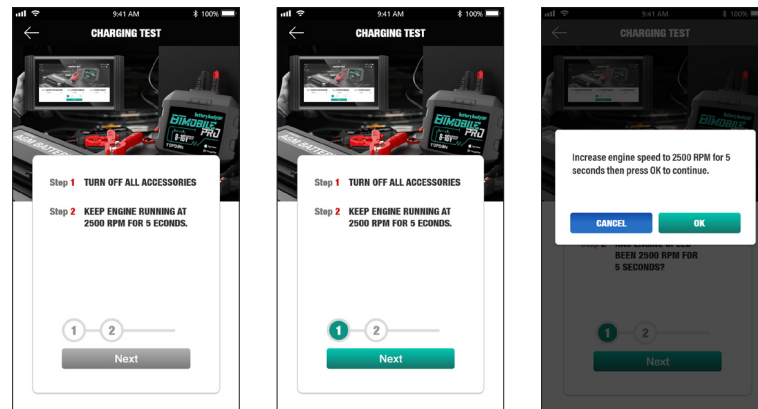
9:41 AM 100%

CHARGING TEST

BM MOBILE PRO

Step 1 TURN OFF ALL ACCESSORIES

Step 2 KEEP ENGINE RUNNING AT 2500 RPM FOR 5 ECONDS.

1 2

Next

9:41 AM 100%

CHARGING TEST

BM MOBILE PRO

Step 1 TURN OFF ALL ACCESSORIES

Step 2 KEEP ENGINE RUNNING AT 2500 RPM FOR 5 ECONDS.

1 2

Next

9:41 AM 100%

CHARGING TEST

Increase engine speed to 2500 RPM for 5 seconds then press OK to continue.

CANCEL

OK

Step 2 HAS ENGINE SPEED BEEN 2500 RPM FOR 5 SECONDS?

1 2

Next